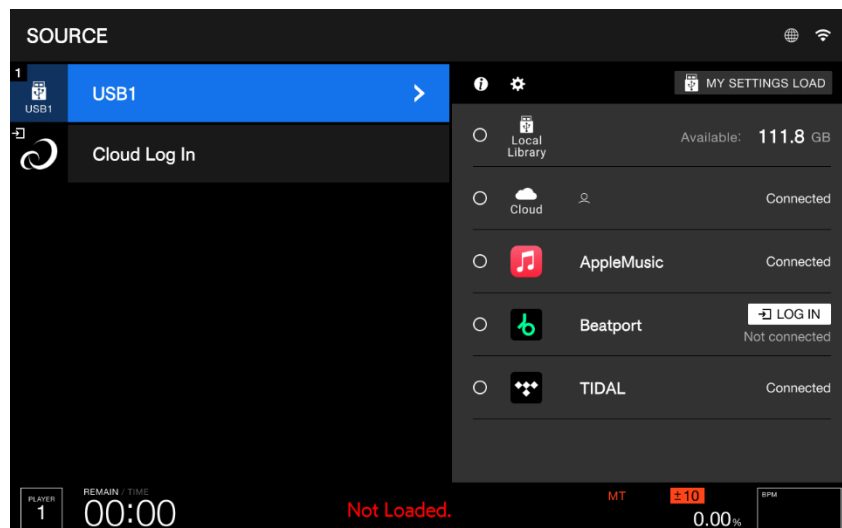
SOURCE

1
USB1

USB1

Cloud Log In

MY SETTINGS LOAD

Local Library

Available: 111.8 GB

Cloud

Connected

AppleMusic

Connected

Beatport

LOG IN

Not connected

TIDAL

Connected

PLAYER
1

REMAIN / TIME
00:00

Not Loaded.

MT

±10

0.00%

BPM